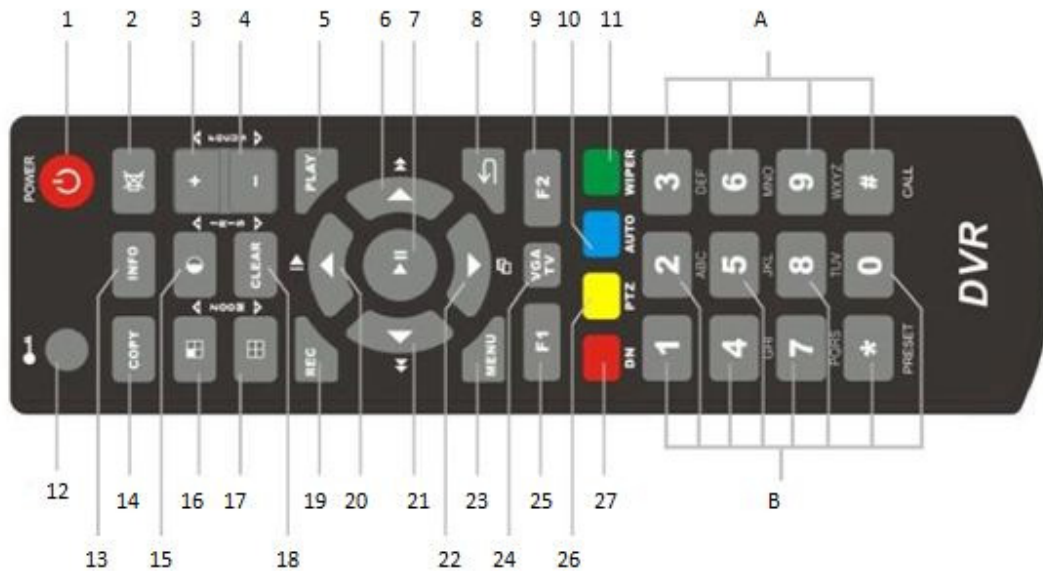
1 2 3 4 5 6 7 8 9 10 11 A

POWER
FOCUS
+
-
PLAY
F2
WIPER
3 DEF
6 MNO
9 WXYZ
# CALL
IRIS
INFO
CLEAR
AUTO
2 ABC
5 JKL
8 TUV
0
DVR
VGA TV
PTZ
ZOOM
COPY
REC
MENU
F1
ON
1
4 GHI
7 PQRS
* PRESET

12 14 16 17 19 20 21 23 25 27 B

13 15 18 22 24 26